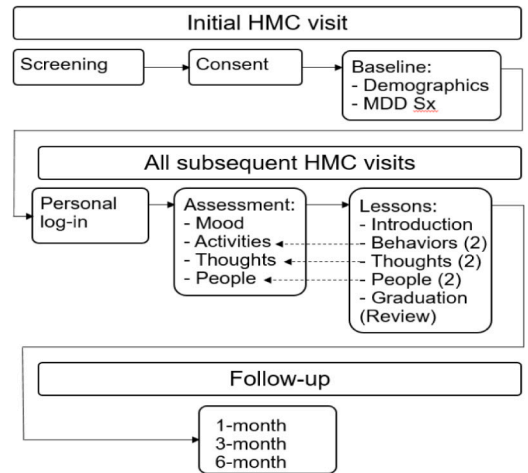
Initial HMC visit

Screening

Consent

Baseline:
- Demographics
- MDD Sx

All subsequent HMC visits

Personal log-in

Assessment:
- Mood
- Activities
- Thoughts
- People

Lessons:
- Introduction
- Behaviors (2)
- Thoughts (2)
- People (2)
- Graduation (Review)

Follow-up

1-month
3-month
6-month